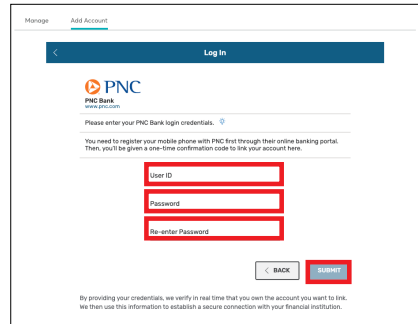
Manage Add Account

<

Log In

PNC

PNC Bank
www.pnc.com

Please enter your PNC Bank login credentials.

You need to register your mobile phone with PNC first through their online banking portal. Then, you'll be given a one-time confirmation code to link your account here.

User ID

Password

Re-enter Password

< BACK

SUBMIT

By providing your credentials, we verify in real time that you own the account you want to link. We then use this information to establish a secure connection with your financial institution.